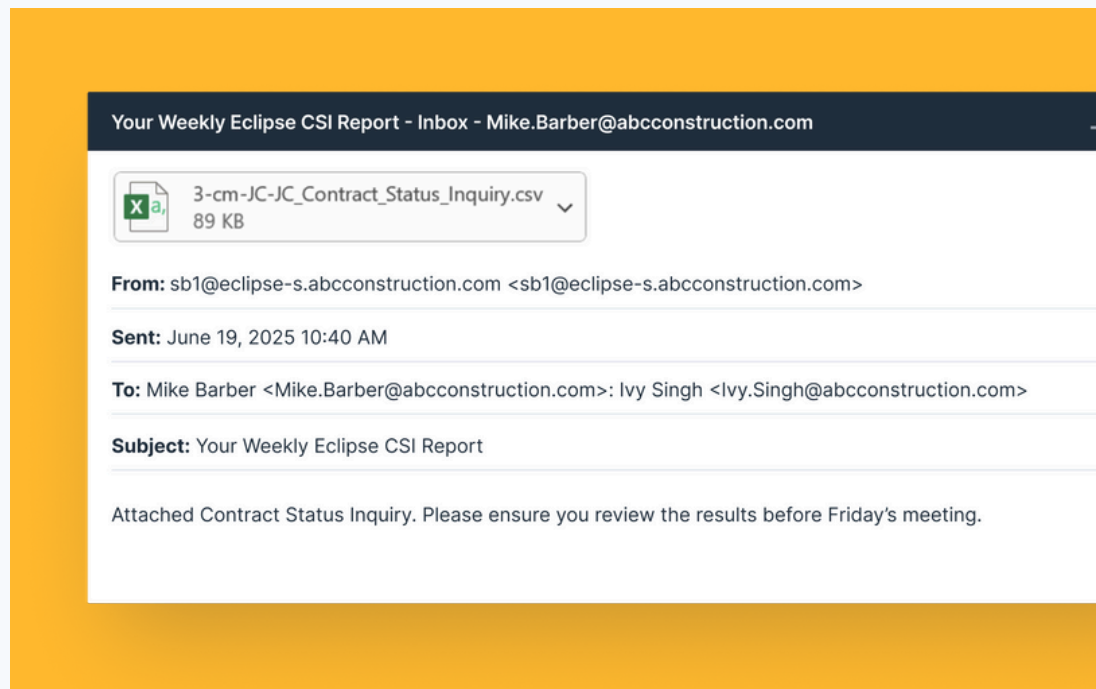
Your Weekly Eclipse CSI Report - Inbox - Mike.Barber@abcconstruction.com

3-cm-JC-JC_Contract_Status_Inquiry.csv
89 KB

From: sb1@eclipse-s.abcconstruction.com <sb1@eclipse-s.abcconstruction.com>

Sent: June 19, 2025 10:40 AM

To: Mike Barber <Mike.Barber@abcconstruction.com>: Ivy Singh <Ivy.Singh@abcconstruction.com>

Subject: Your Weekly Eclipse CSI Report

Attached Contract Status Inquiry. Please ensure you review the results before Friday's meeting.